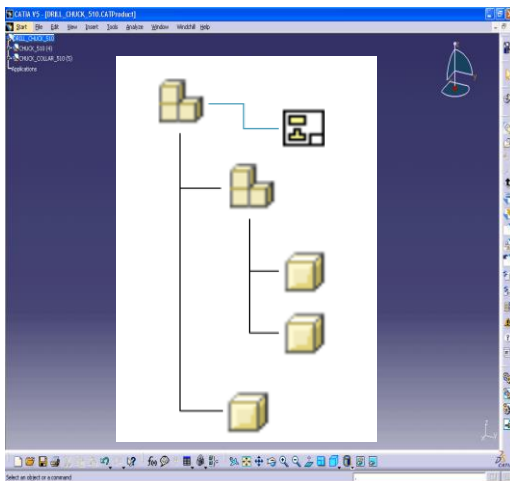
CATIA V5 - [DRILL_CHUCK_510.CATProduct]

Start File Edit View Insert Tools Analyze Window Windchill Help

DRILL_CHUCK_510
CHUCK_510 (4)
CHUCK_COLLAR_510 (5)
Applications

Select an object or a command